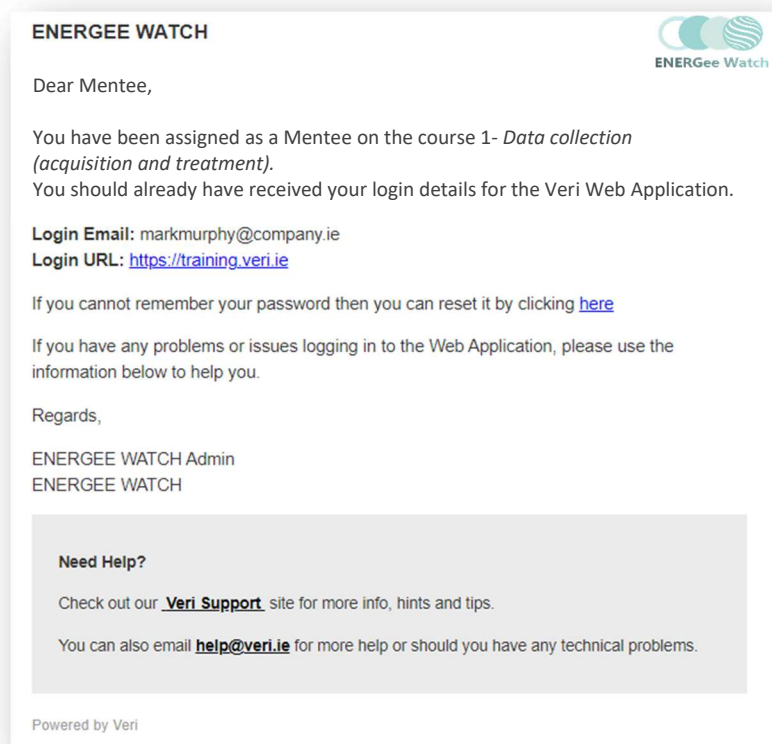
ENERGEE WATCH

ENERGee Watch

Dear Mentee,

You have been assigned as a Mentee on the course 1- *Data collection (acquisition and treatment).*
You should already have received your login details for the Veri Web Application.

**Login Email:** markmurphy@company.ie
**Login URL:** https://training.veri.ie

If you cannot remember your password then you can reset it by clicking here

If you have any problems or issues logging in to the Web Application, please use the information below to help you.

Regards,

ENERGEE WATCH Admin
ENERGEE WATCH

**Need Help?**

Check out our **Veri Support** site for more info, hints and tips.

You can also email **help@veri.ie** for more help or should you have any technical problems.

Powered by Veri